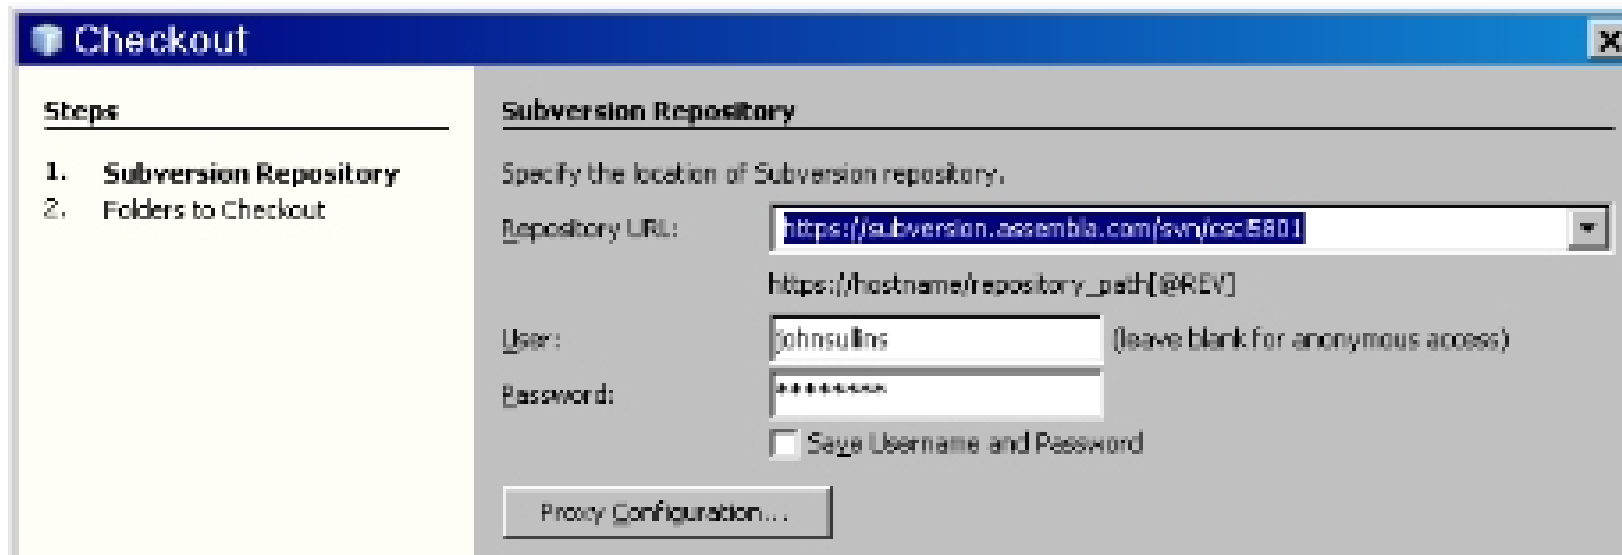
Checkout

Steps

1. Subversion Repository
2. Folders to Checkout

Subversion Repository

Specify the location of Subversion repository.

Repository URL: https://subversion.assembla.com/svn/csci5801

https://hostname/repository_path[@REV]

User: johnsullins (leave blank for anonymous access)

Password: ********

Save Username and Password

Proxy Configuration...